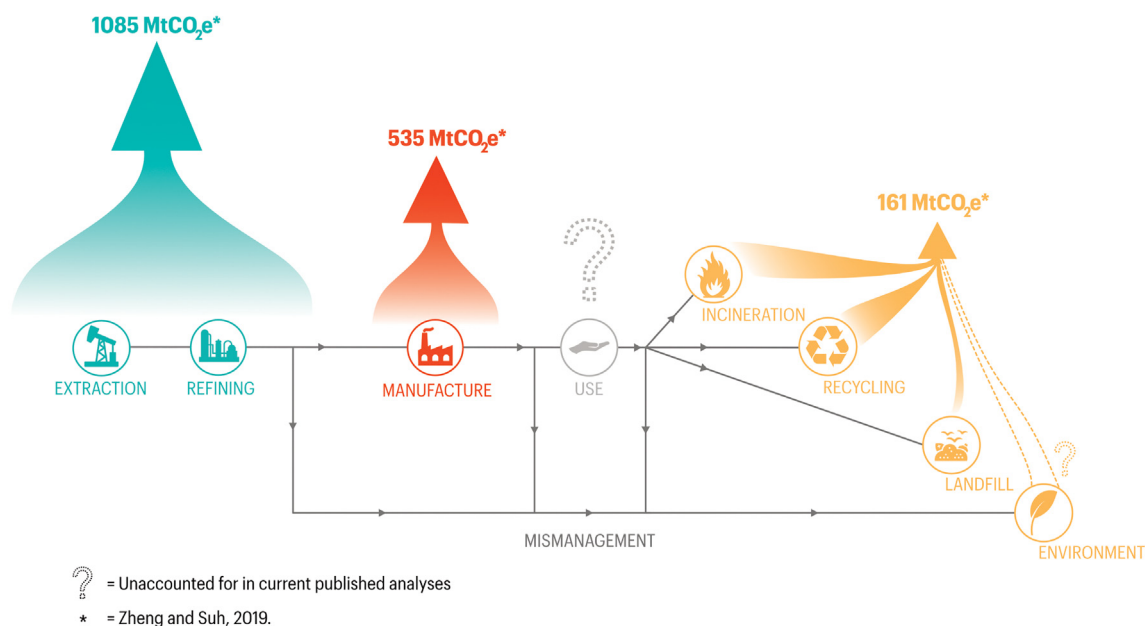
1085 $MtCO_2e$*

535 $MtCO_2e$*

?

161 $MtCO_2e$*

INCINERATION

EXTRACTION

REFINING

MANUFACTURE

USE

RECYCLING

?

LANDFILL

MISMANAGEMENT

ENVIRONMENT

? = Unaccounted for in current published analyses

* = Zheng and Suh, 2019.